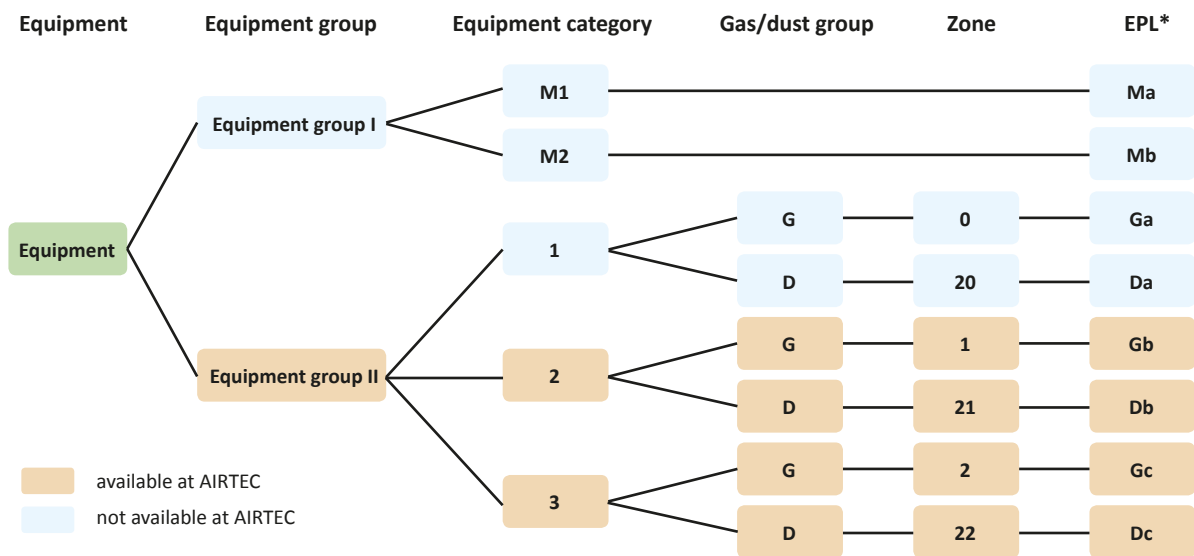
Equipment | Equipment group | Equipment category | Gas/dust group | Zone | EPL*

Equipment

Equipment group I
M1
Ma
M2
Mb

Equipment group II
1
G
0
Ga
D
20
Da
2
G
1
Gb
D
21
Db
3
G
2
Gc
D
22
Dc

available at AIRTEC
not available at AIRTEC